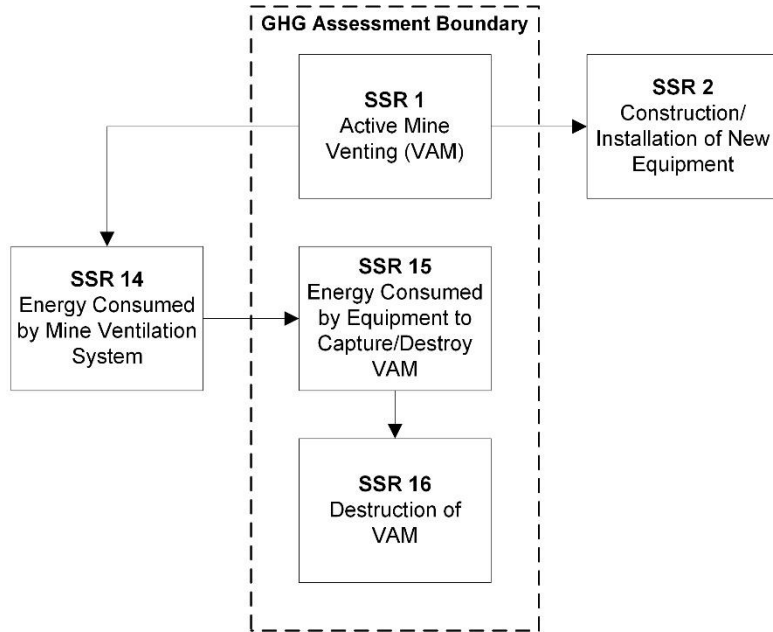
GHG Assessment Boundary

SSR 1
Active Mine Venting (VAM)

SSR 2
Construction/ Installation of New Equipment

SSR 14
Energy Consumed by Mine Ventilation System

SSR 15
Energy Consumed by Equipment to Capture/Destroy VAM

SSR 16
Destruction of VAM